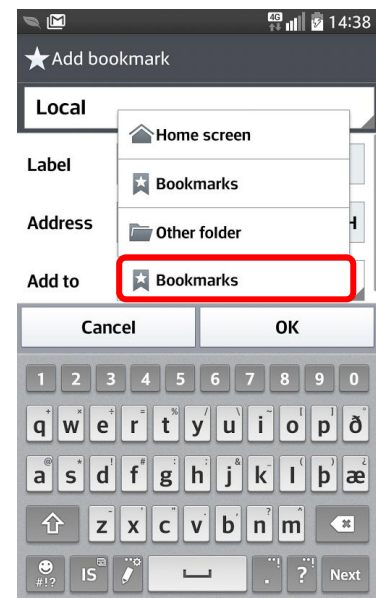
4G 14:38

Add bookmark

Local

Label

Address

Add to

Home screen

Bookmarks

Other folder

Bookmarks

H

Cancel

OK

1 2 3 4 5 6 7 8 9 0

q w e r t y u i o p ð

a s d f g h j k l þ æ

z x c v b n m

#!? IS

Next